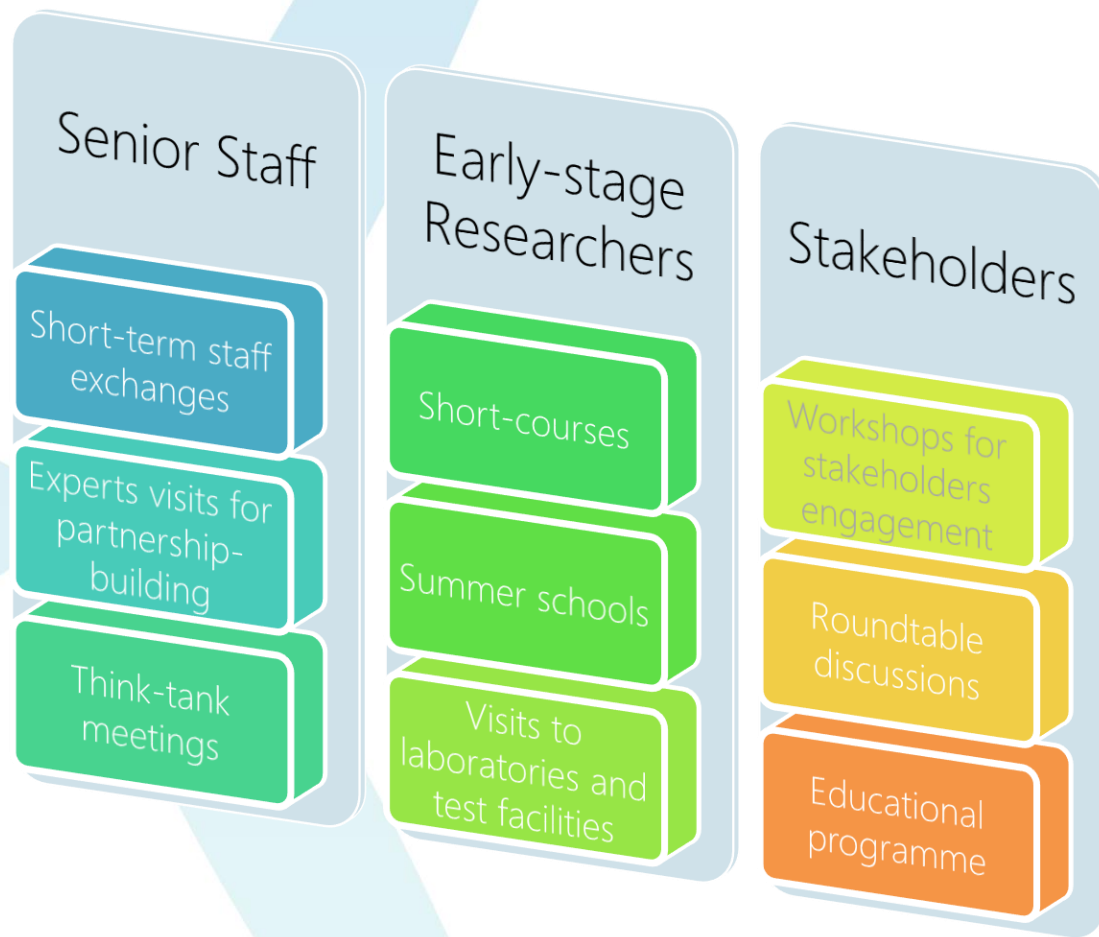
Senior Staff

Short-term staff exchanges

Experts visits for partnership-building

Think-tank meetings

Early-stage Researchers

Short-courses

Summer schools

Visits to laboratories and test facilities

Stakeholders

Workshops for stakeholders engagement

Roundtable discussions

Educational programme